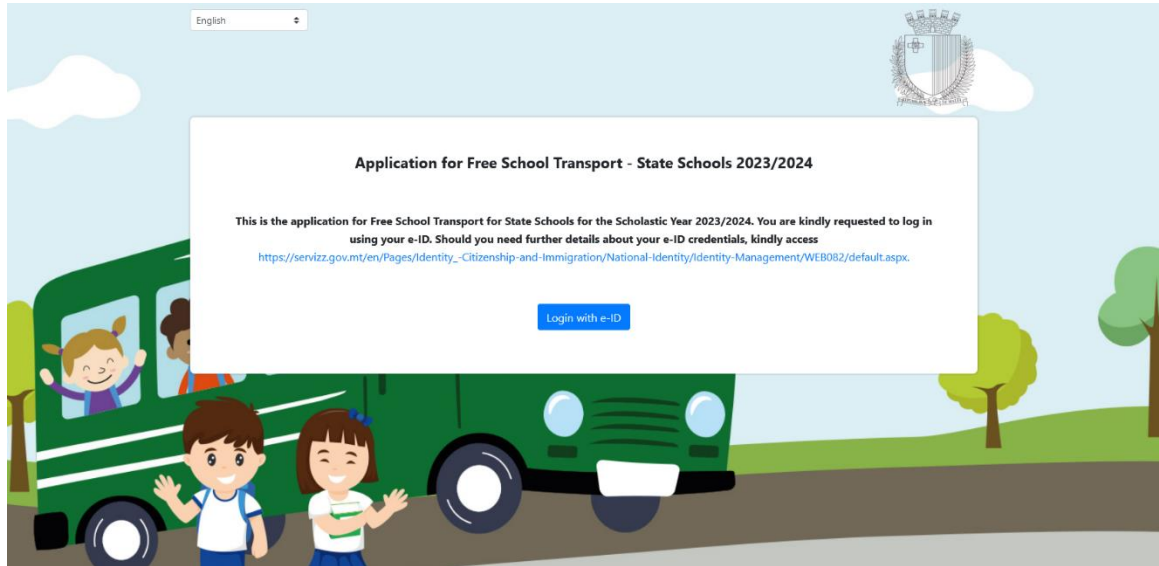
English

Application for Free School Transport - State Schools 2023/2024

This is the application for Free School Transport for State Schools for the Scholastic Year 2023/2024. You are kindly requested to log in using your e-ID. Should you need further details about your e-ID credentials, kindly access https://servizz.gov.mt/en/Pages/Identity_-Citizenship-and-Immigration/National-Identity/Identity-Management/WEB082/default.aspx.

Login with e-ID